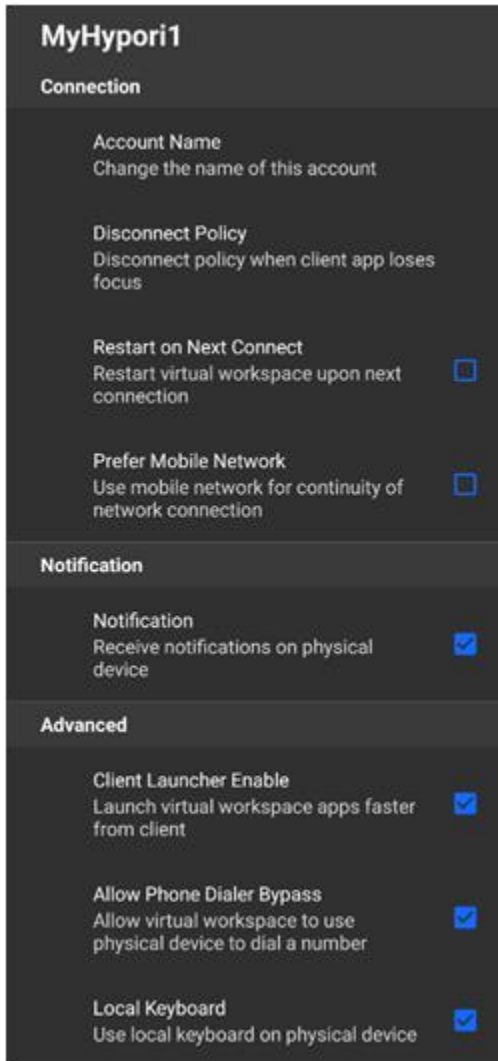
MyHypori1

Connection

Account Name
Change the name of this account

Disconnect Policy
Disconnect policy when client app loses focus

Restart on Next Connect
Restart virtual workspace upon next connection

Prefer Mobile Network
Use mobile network for continuity of network connection

Notification

Notification
Receive notifications on physical device

Advanced

Client Launcher Enable
Launch virtual workspace apps faster from client

Allow Phone Dialer Bypass
Allow virtual workspace to use physical device to dial a number

Local Keyboard
Use local keyboard on physical device